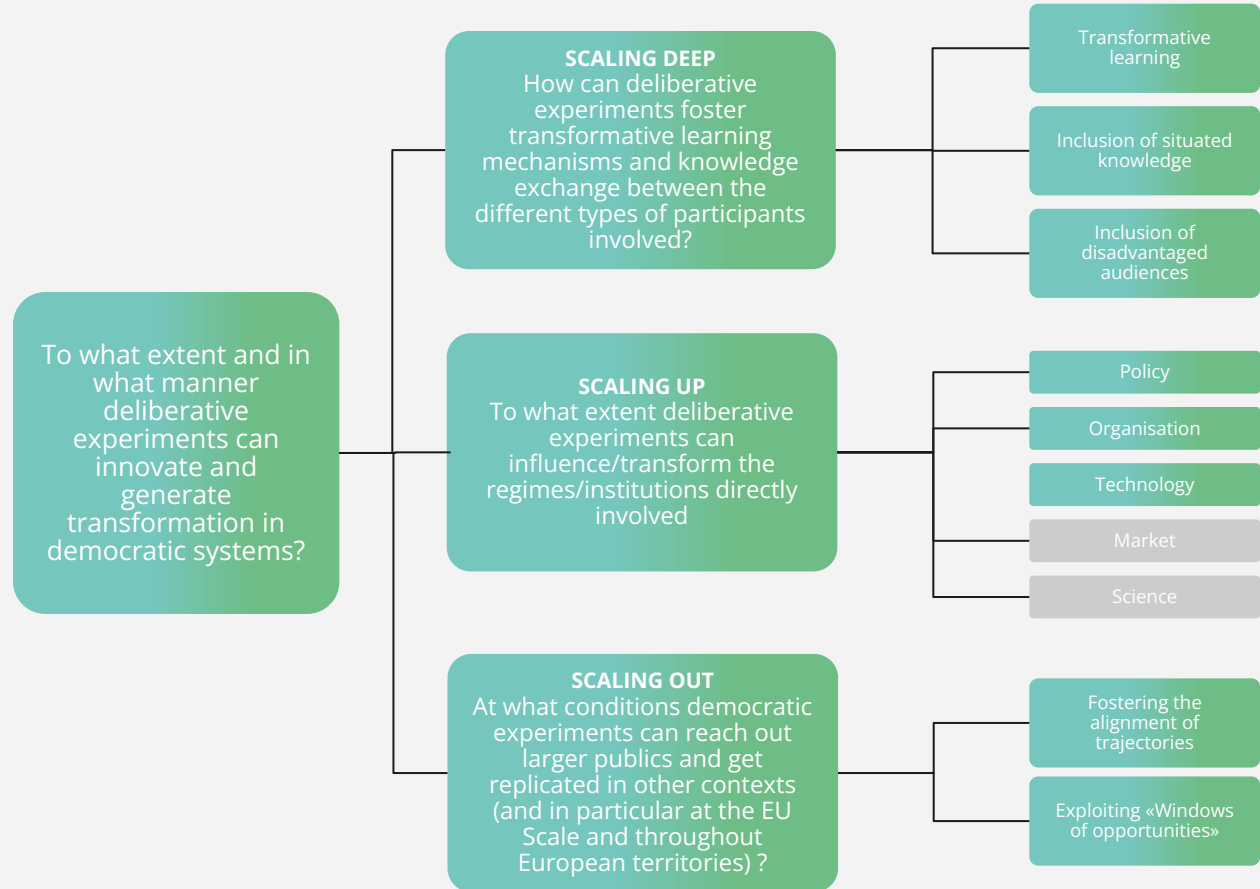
To what extent and in what manner deliberative experiments can innovate and generate transformation in democratic systems?

SCALING DEEP
How can deliberative experiments foster transformative learning mechanisms and knowledge exchange between the different types of participants involved?

Transformative learning

Inclusion of situated knowledge

Inclusion of disadvantaged audiences

SCALING UP
To what extent deliberative experiments can influence/transform the regimes/institutions directly involved

Policy

Organisation

Technology

Market

Science

SCALING OUT
At what conditions democratic experiments can reach out larger publics and get replicated in other contexts (and in particular at the EU Scale and throughout European territories) ?

Fostering the alignment of trajectories

Exploiting «Windows of opportunities»